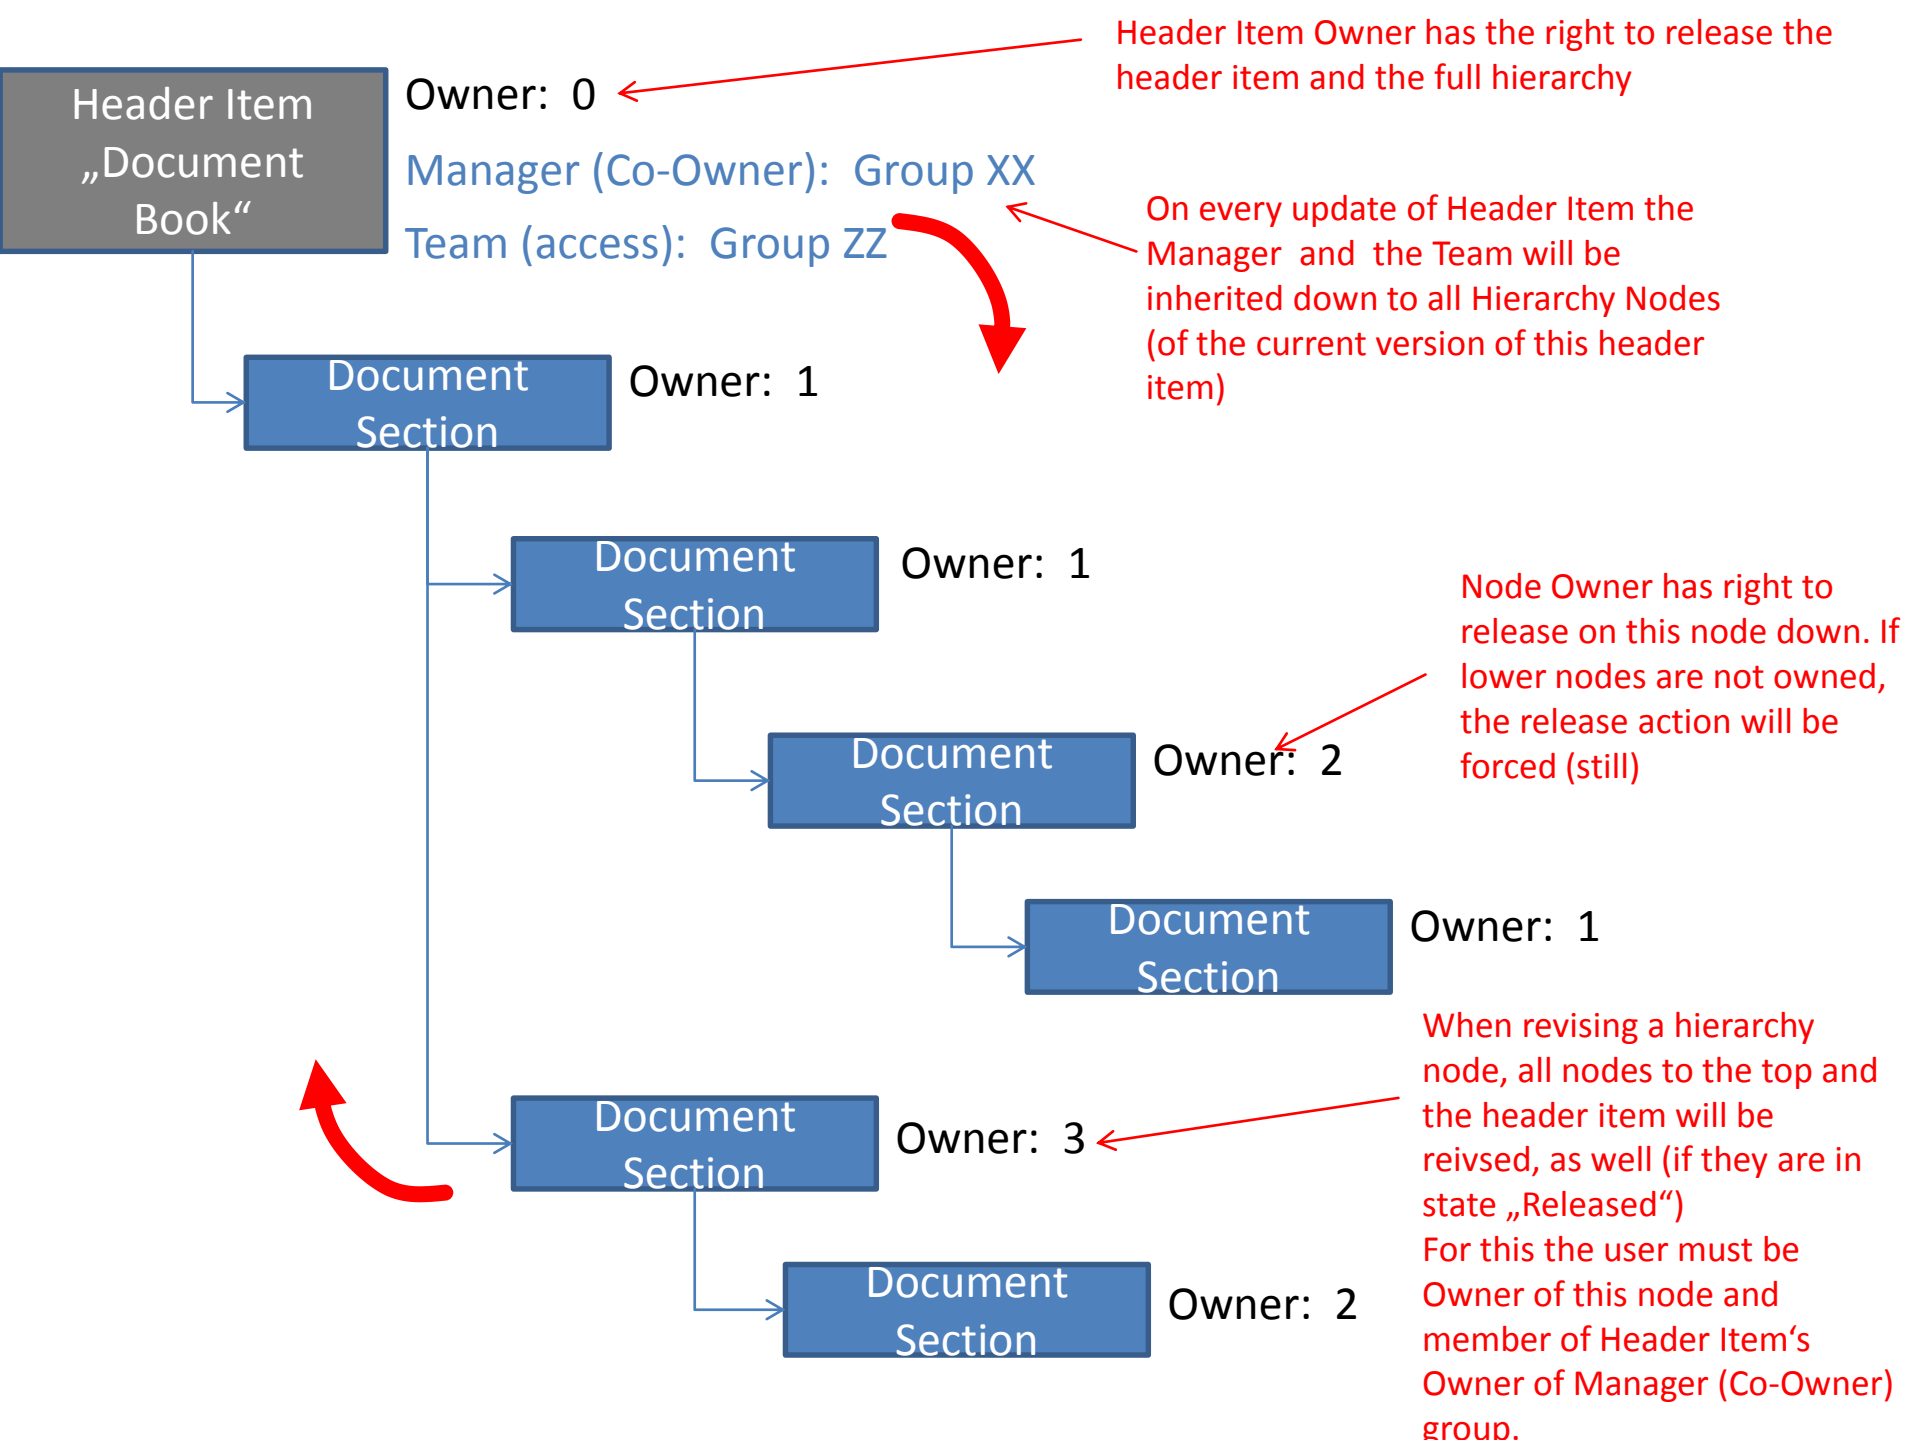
Header Item „Document Book“

Owner: 0

Header Item Owner has the right to release the header item and the full hierarchy

Manager (Co-Owner): Group XX

Team (access): Group ZZ

On every update of Header Item the Manager and the Team will be inherited down to all Hierarchy Nodes (of the current version of this header item)

Document Section

Owner: 1

Document Section

Owner: 1

Node Owner has right to release on this node down. If lower nodes are not owned, the release action will be forced (still)

Document Section

Owner: 2

Document Section

Owner: 1

When revising a hierarchy node, all nodes to the top and the header item will be reivsed, as well (if they are in state „Released“)
For this the user must be Owner of this node and member of Header Item‘s Owner of Manager (Co-Owner) group.

Document Section

Owner: 3

Document Section

Owner: 2